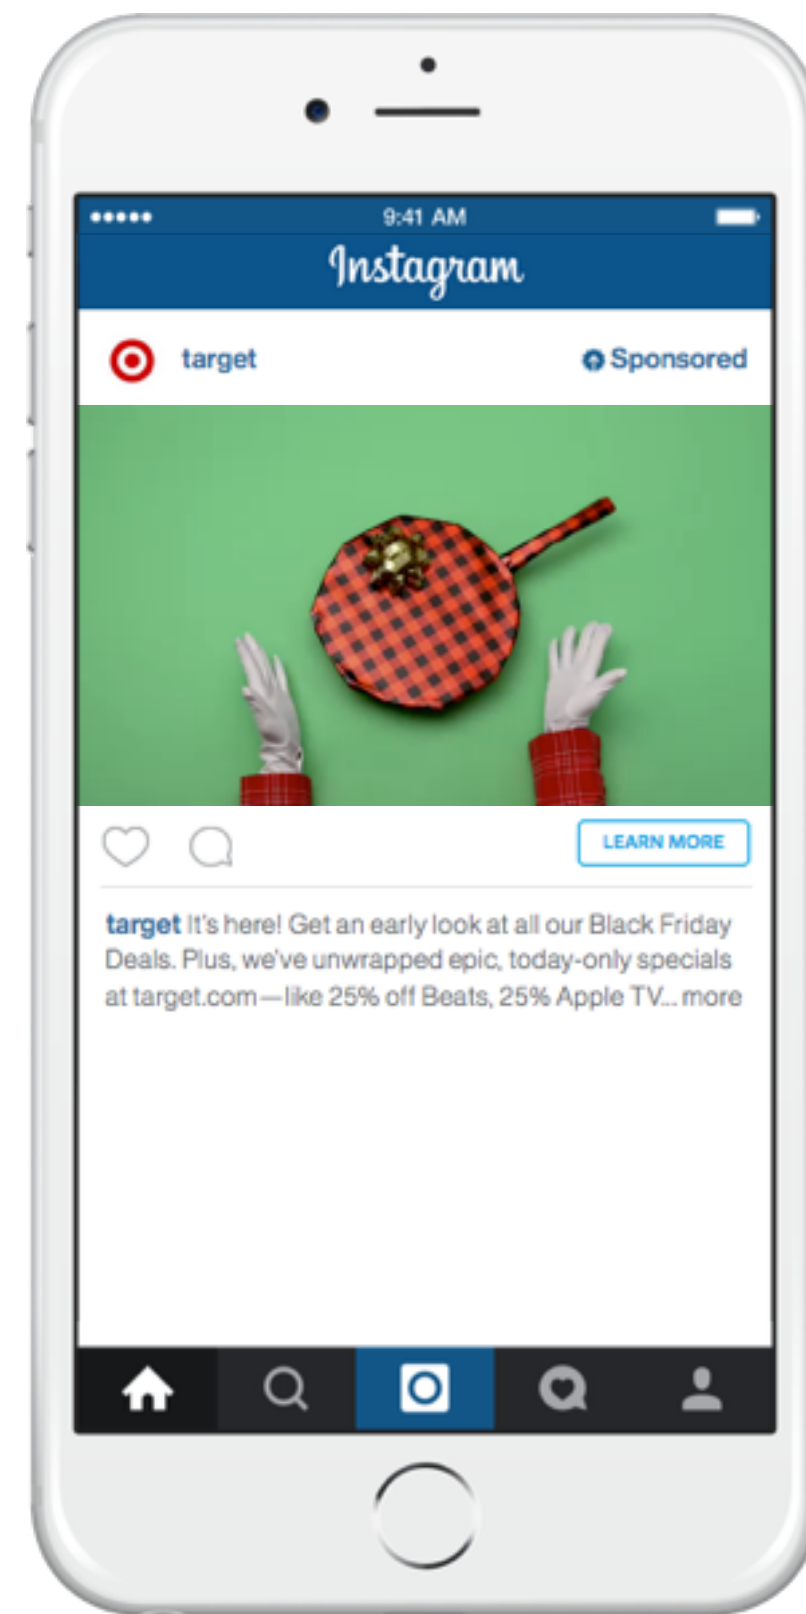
●●●●● 9:41 AM

Instagram

target Sponsored

LEARN MORE

target It's here! Get an early look at all our Black Friday Deals. Plus, we've unwrapped epic, today-only specials at target.com—like 25% off Beats, 25% Apple TV... more